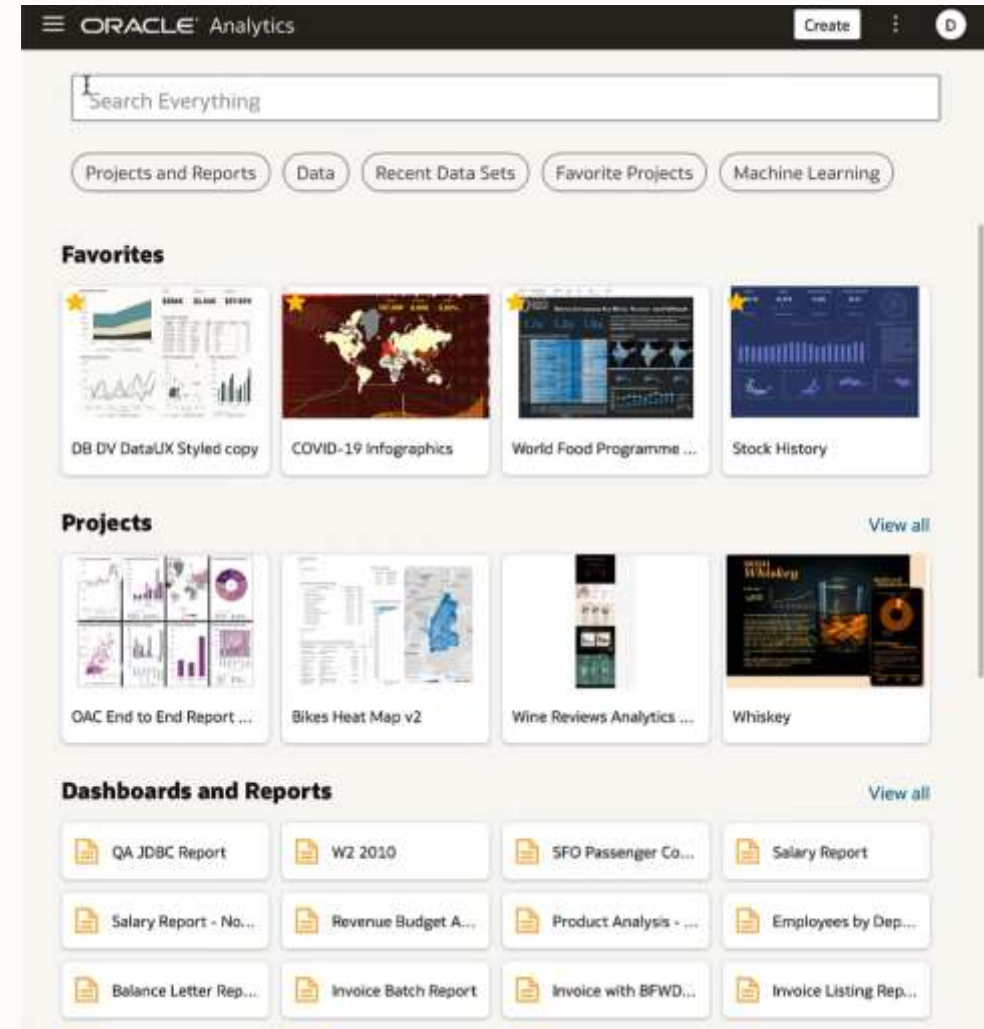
ORACLE Analytics

Create

D

Search Everything

Projects and Reports

Data

Recent Data Sets

Favorite Projects

Machine Learning

Favorites

DB DV DataUX Styled copy

COVID-19 Infographics

World Food Programme ...

Stock History

Projects

View all

OAC End to End Report ...

Bikes Heat Map v2

Wine Reviews Analytics ...

Whiskey

Whiskey

Dashboards and Reports

View all

QA JDBC Report

W2 2010

SFO Passenger Co...

Salary Report

Salary Report - No...

Revenue Budget A...

Product Analysis - ...

Employees by Dep...

Balance Letter Rep...

Invoice Batch Report

Invoice with BFWD...

Invoice Listing Rep...